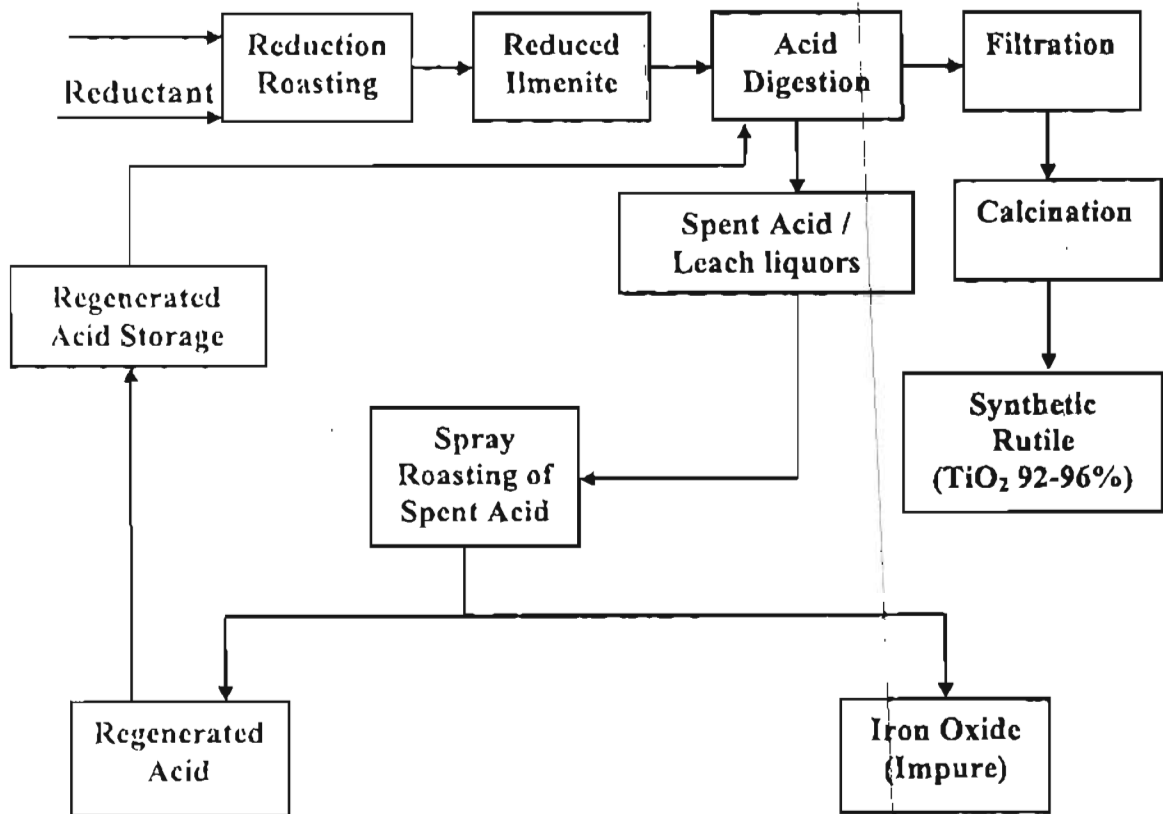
Reductant

Reduction Roasting

Reduced Ilmenite

Acid Digestion

Filtration

Calcination

Synthetic Rutile ($TiO_2$ 92-96%)

Spent Acid / Leach liquors

Regenerated Acid Storage

Spray Roasting of Spent Acid

Regenerated Acid

Iron Oxide (Impure)